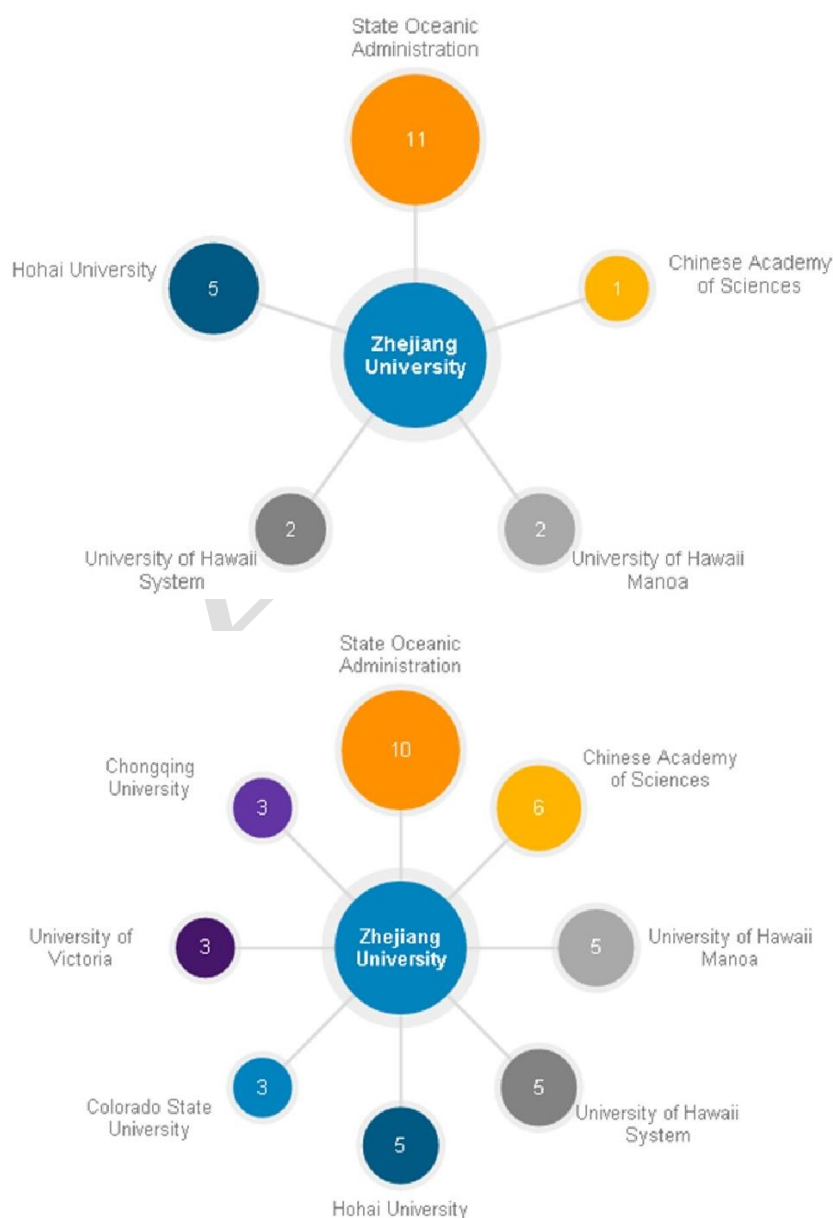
State Oceanic Administration

11

Hohai University

5

Chinese Academy of Sciences

1

Zhejiang University

2

University of Hawaii System

2

University of Hawaii Manoa

State Oceanic Administration

10

Chongqing University

3

Chinese Academy of Sciences

6

University of Victoria

3

Zhejiang University

5

University of Hawaii Manoa

Colorado State University

3

5

5

University of Hawaii System

Hohai University